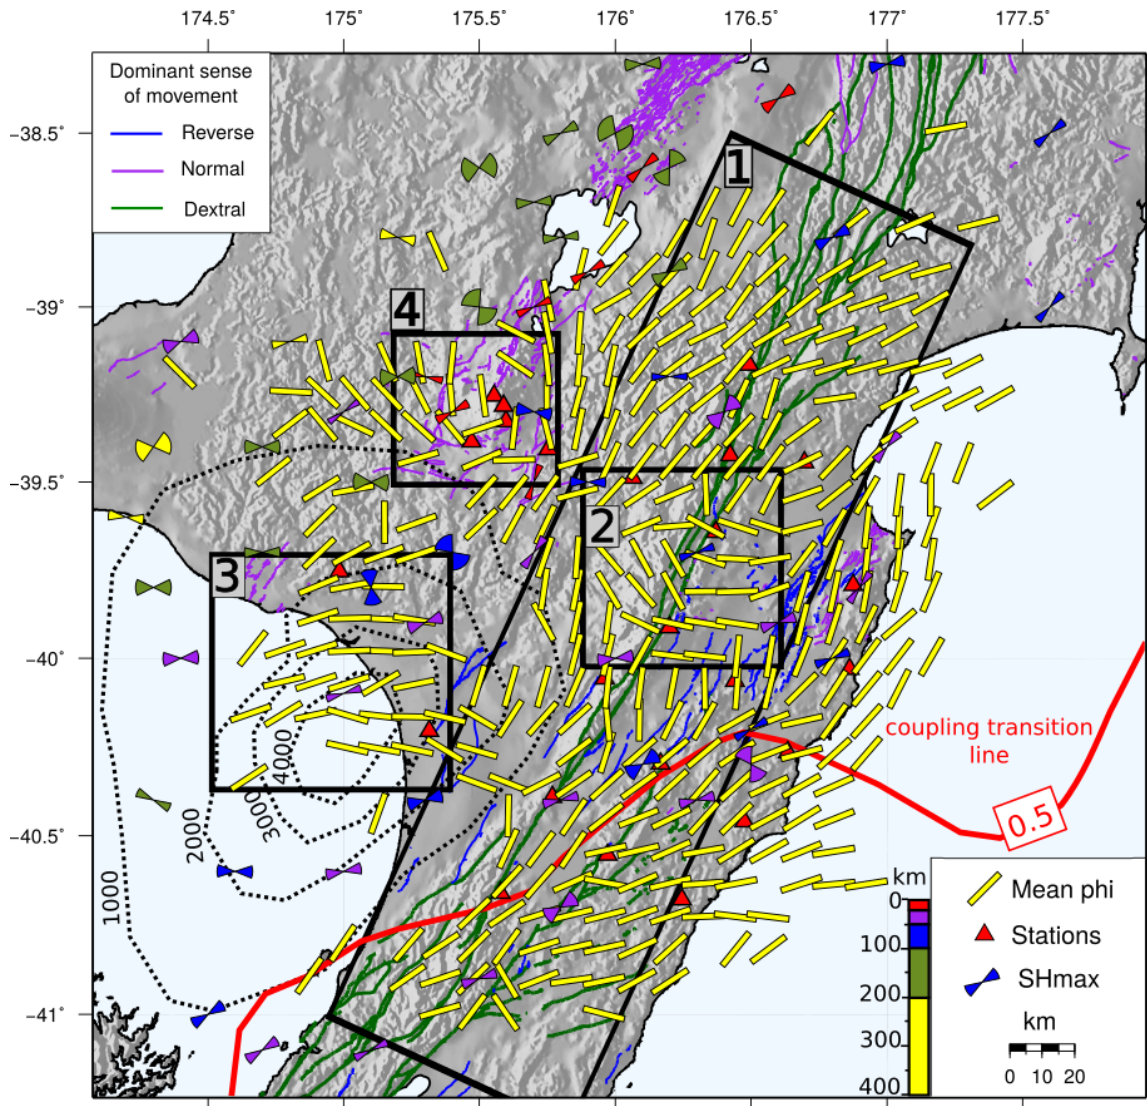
174.5˚ 175˚ 175.5˚ 176˚ 176.5˚ 177˚ 177.5˚

Dominant sense of movement

Reverse

Normal

Dextral

–38.5˚

–39˚

–39.5˚

–40˚

–40.5˚

–41˚

1

2

3

4

4000

3000

2000

1000

coupling transition line

0.5

km

0

100

200

300

400

Mean phi

Stations

SHmax

km

0 10 20